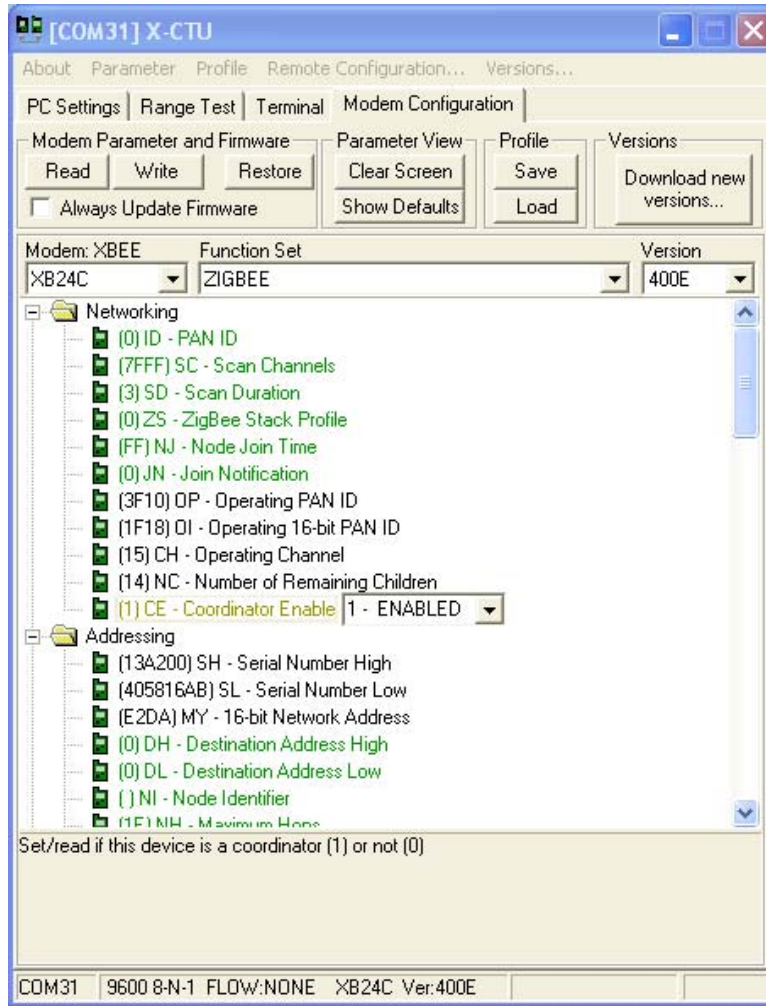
[COM31] X-CTU

About Parameter Profile Remote Configuration... Versions...

PC Settings | Range Test | Terminal | Modem Configuration

Modem Parameter and Firmware
Read Write Restore
Always Update Firmware

Parameter View
Clear Screen
Show Defaults

Profile
Save
Load

Versions
Download new versions...

Modem: XBEE
XB24C
Function Set
ZIGBEE
Version
400E

Networking
(0) ID - PAN ID
(7FFF) SC - Scan Channels
(3) SD - Scan Duration
(0) ZS - ZigBee Stack Profile
(FF) NJ - Node Join Time
(0) JN - Join Notification
(3F10) OP - Operating PAN ID
(1F18) OI - Operating 16-bit PAN ID
(15) CH - Operating Channel
(14) NC - Number of Remaining Children
(1) CE - Coordinator Enable 1 - ENABLED
Addressing
(13A200) SH - Serial Number High
(405816AB) SL - Serial Number Low
(E2DA) MY - 16-bit Network Address
(0) DH - Destination Address High
(0) DL - Destination Address Low
( ) NI - Node Identifier
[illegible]

Set/read if this device is a coordinator (1) or not (0)

COM31 9600 8-N-1 FLOW:NONE XB24C Ver:400E